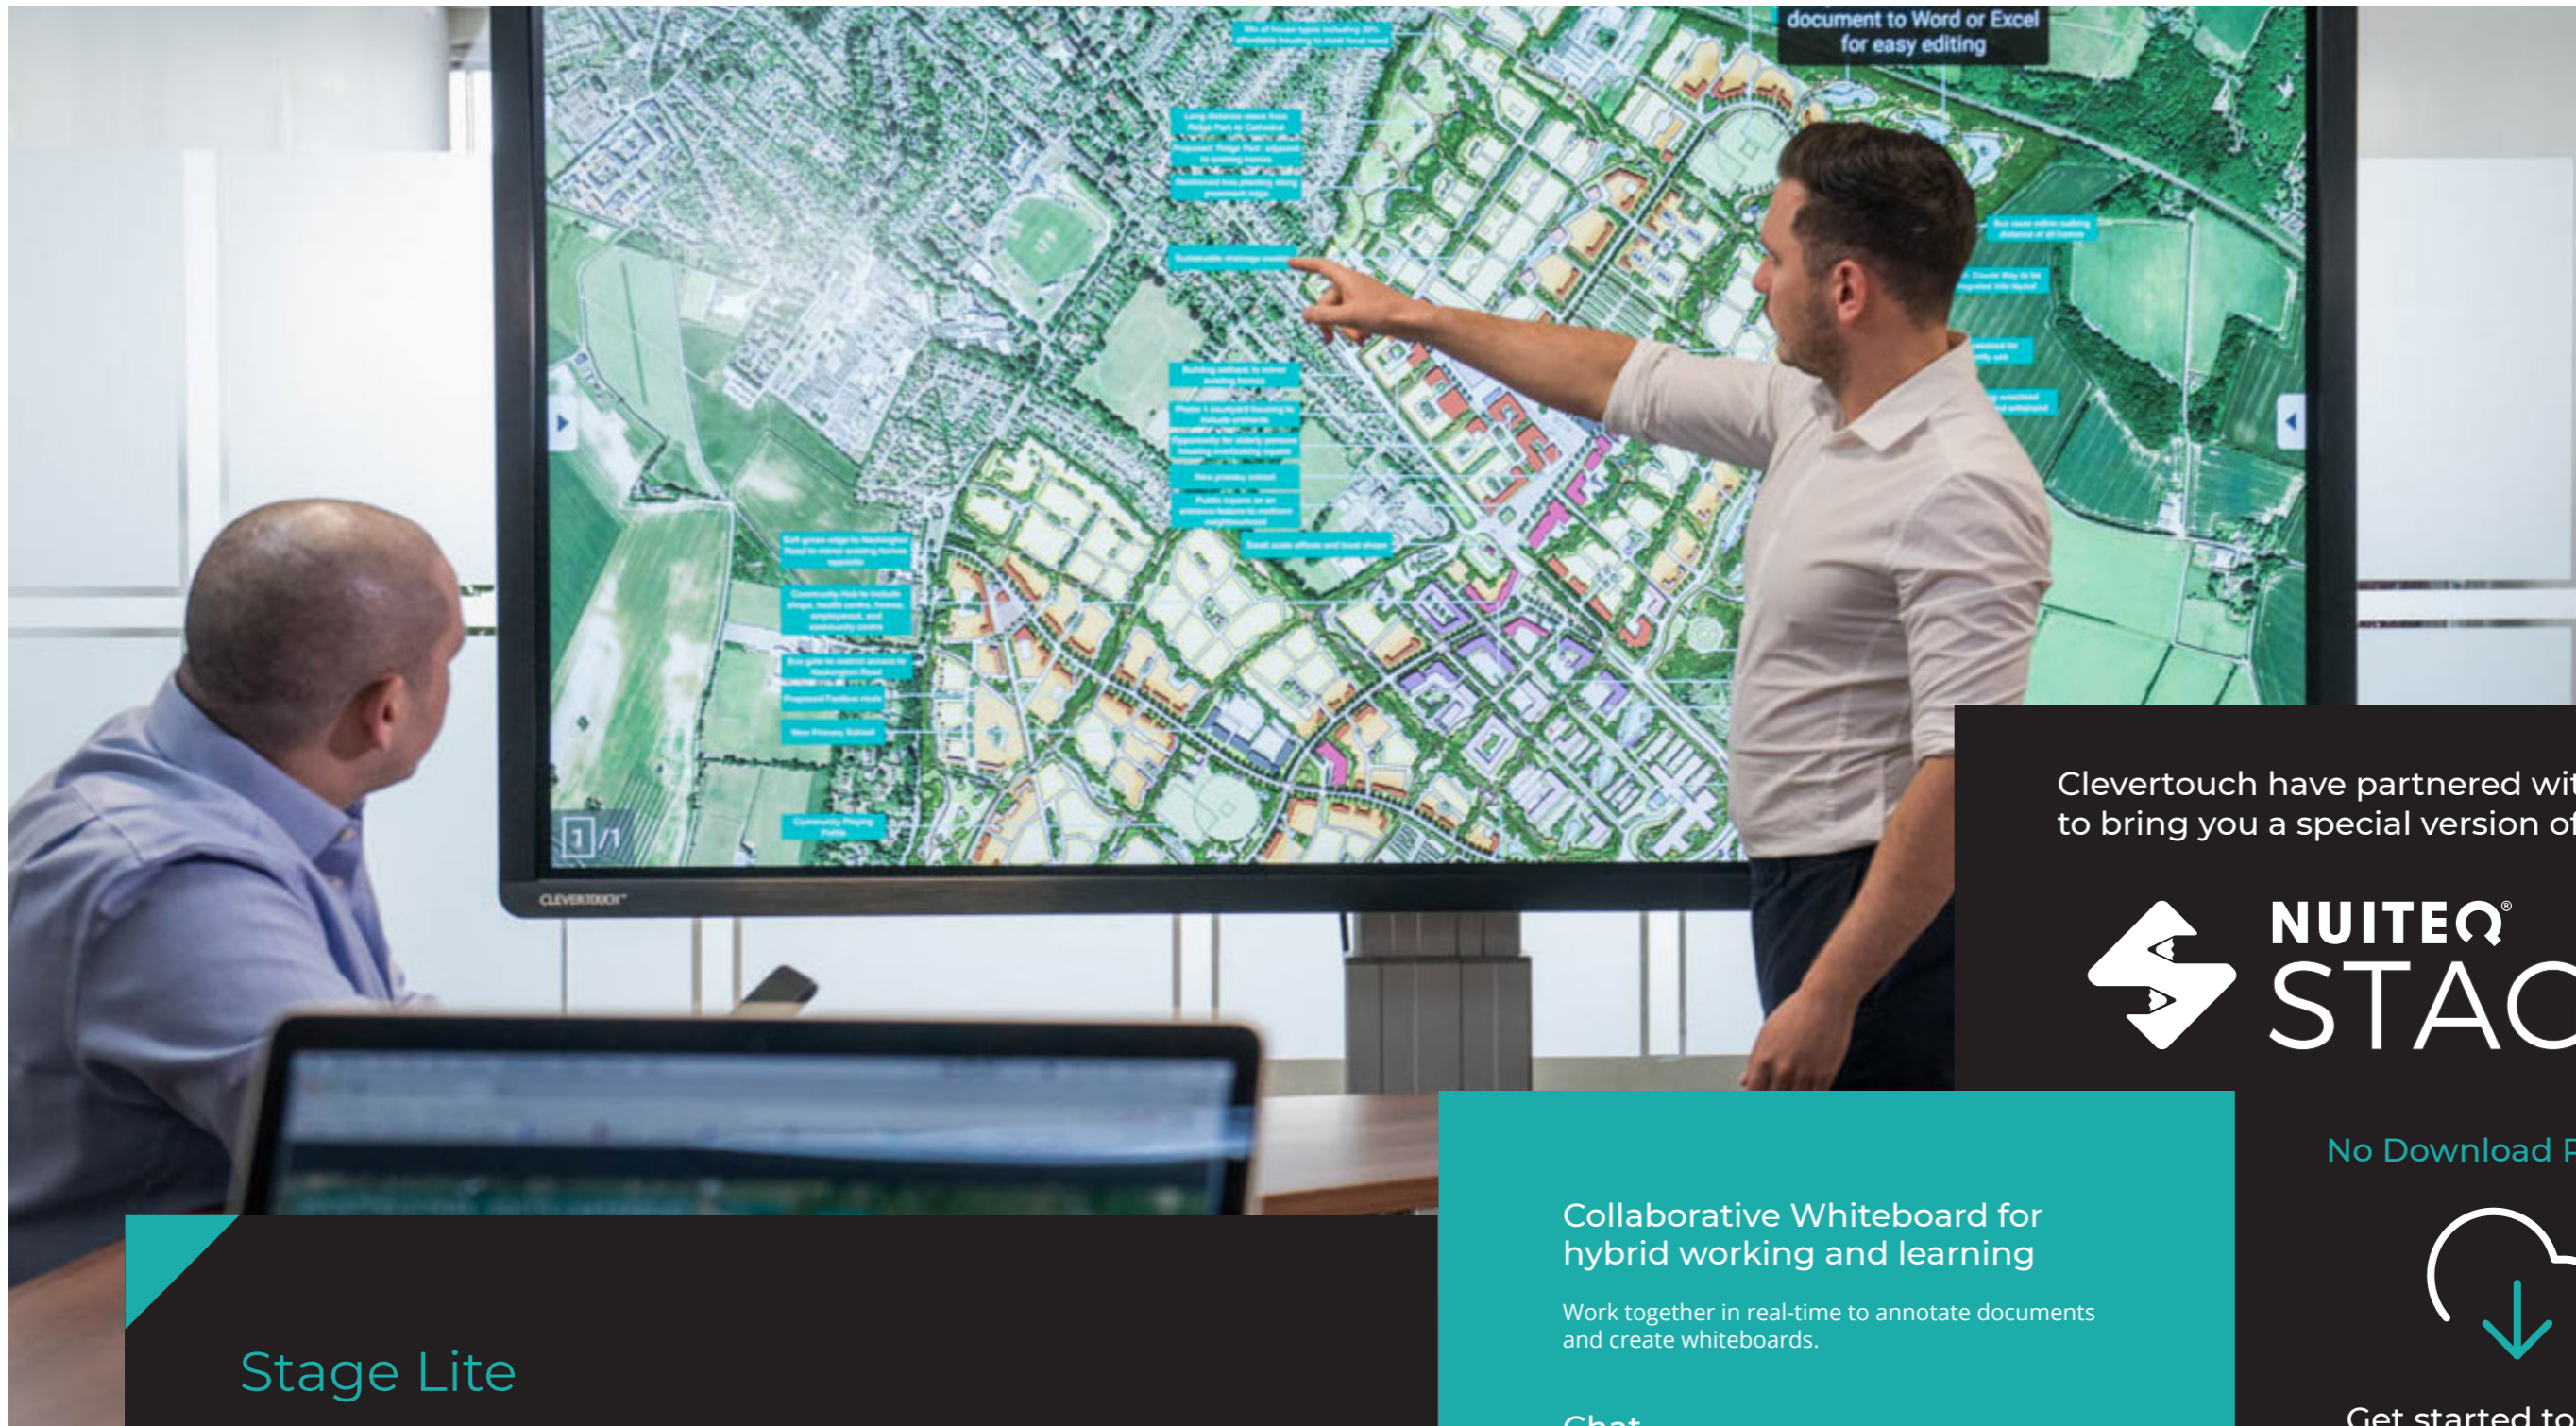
document to Word or Excel for easy editing

1/1

CLEVERTOUCH

Clevertouch have partnered wit to bring you a special version of

NUITEQ®
STAC

No Download R

Collaborative Whiteboard for hybrid working and learning

Work together in real-time to annotate documents and create whiteboards.

Chat

Get started to

Stage Lite